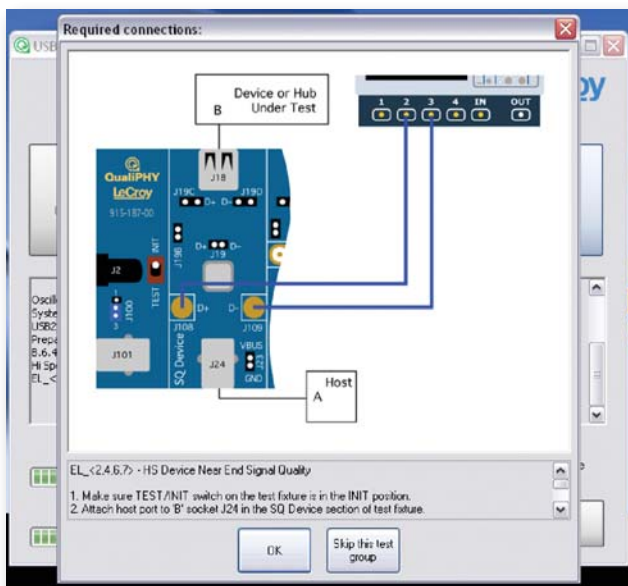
Required connections:

USB

Device or Hub Under Test

B

1 2 3 4 IN OUT

QualiPHY
LeCroy
915-187-00

J18

J19C J19D
D+ D-

J19B

D+ D-
J19

J2

INIT

TEST

1
J100
3

D+ D-

J108 J109

J101

SQ Device

J24

VBUS
J23
GND

Host

A

Oscil
Syste
USB2
Prepa
8.6.4
Hi Sp
EL_<

EL_<2.4.6.7> - HS Device Near End Signal Quality

1. Make sure TEST/INIT switch on the test fixture is in the INIT position.
2. Attach host port to 'B' socket J24 in the SQ Device section of test fixture.

OK

Skip this test group